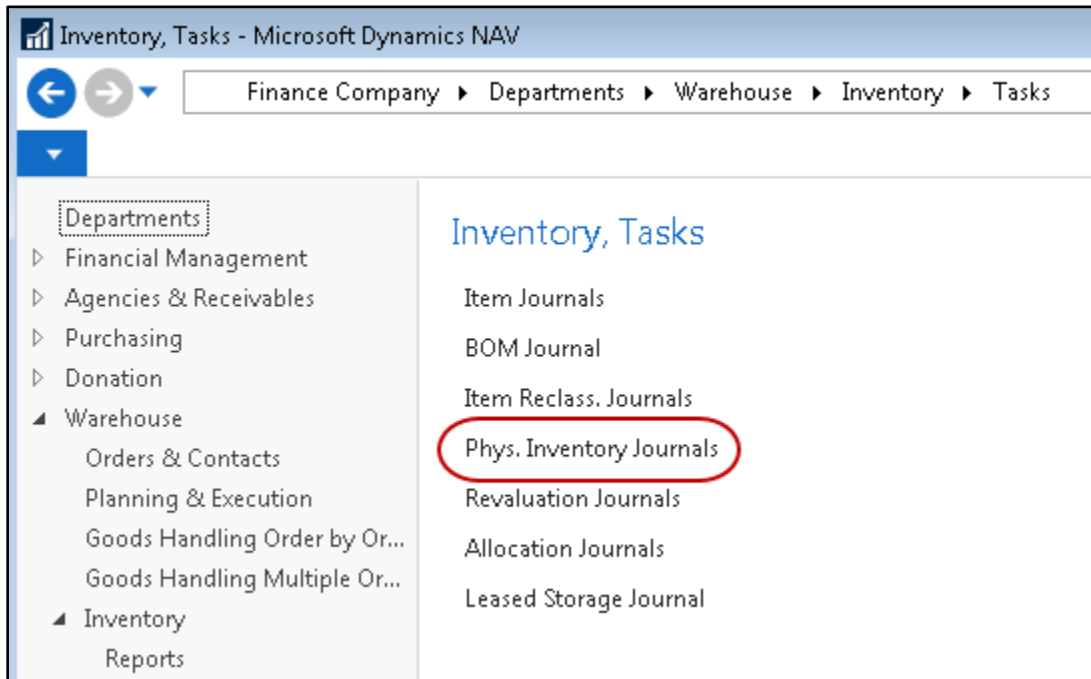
Inventory, Tasks - Microsoft Dynamics NAV

Finance Company ▸ Departments ▸ Warehouse ▸ Inventory ▸ Tasks

Departments
Financial Management
Agencies & Receivables
Purchasing
Donation
Warehouse
Orders & Contacts
Planning & Execution
Goods Handling Order by Or...
Goods Handling Multiple Or...
Inventory
Reports

Inventory, Tasks

Item Journals
BOM Journal
Item Reclass. Journals
Phys. Inventory Journals
Revaluation Journals
Allocation Journals
Leased Storage Journal